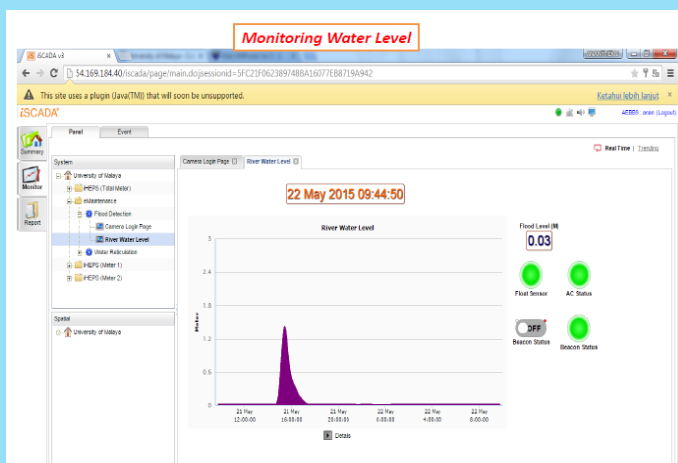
Monitoring Water Level

iSCADA v3

54.169.184.40/iscada/page/main.dojsessionid=5FC21F0623897488A16077E88719A942

This site uses a plugin (Java(TM)) that will soon be unsupported.

Ketahui lebih lanjut

iSCADA

AEBBG aran (Logout)

Panel

Event

Summary

Monitor

Report

System

University of Malaya

HEPS (Total Meter)

eMaintenance

Flood Detection

Camera Login Page

River Water Level

Water Reticulation

HEPS (Meter 1)

HEPS (Meter 2)

Spatial

University of Malaya

Camera Login Page

River Water Level

Real Time | Trending

22 May 2015 09:44:50

River Water Level

3

2.4

1.8

1.2

0.6

0

Meter

21 May 12:00:00

21 May 16:00:00

21 May 20:00:00

22 May 0:00:00

22 May 4:00:00

22 May 8:00:00

Details

Flood Level (M)

0.03

Float Sensor

AC Status

OFF

Beacon Status

Beacon Status